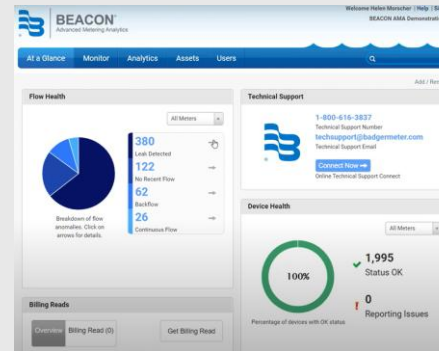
BEACON
Advanced Metering Analytics

Welcome Helen Morscher | Help | B
BEACON AMA Demonstrati

At a Glance
Monitor
Analytics
Assets
Users

Add / Re

Flow Health

All Meters

380
Leak Detected
122
No Recent Flow
62
Backflow
26
Continuous Flow

Breakdown of flow anomalies. Click on arrows for details.

Technical Support

1-800-616-3837
Technical Support Number
techsupport@badgermeter.com
Technical Support Email
Connect Now
Online Technical Support Connect

Device Health

All Meters

100%

Percentage of devices with OK status

1,995
Status OK

0
Reporting Issues

Billing Reads

Overview
Billing Read (0)
Get Billing Read